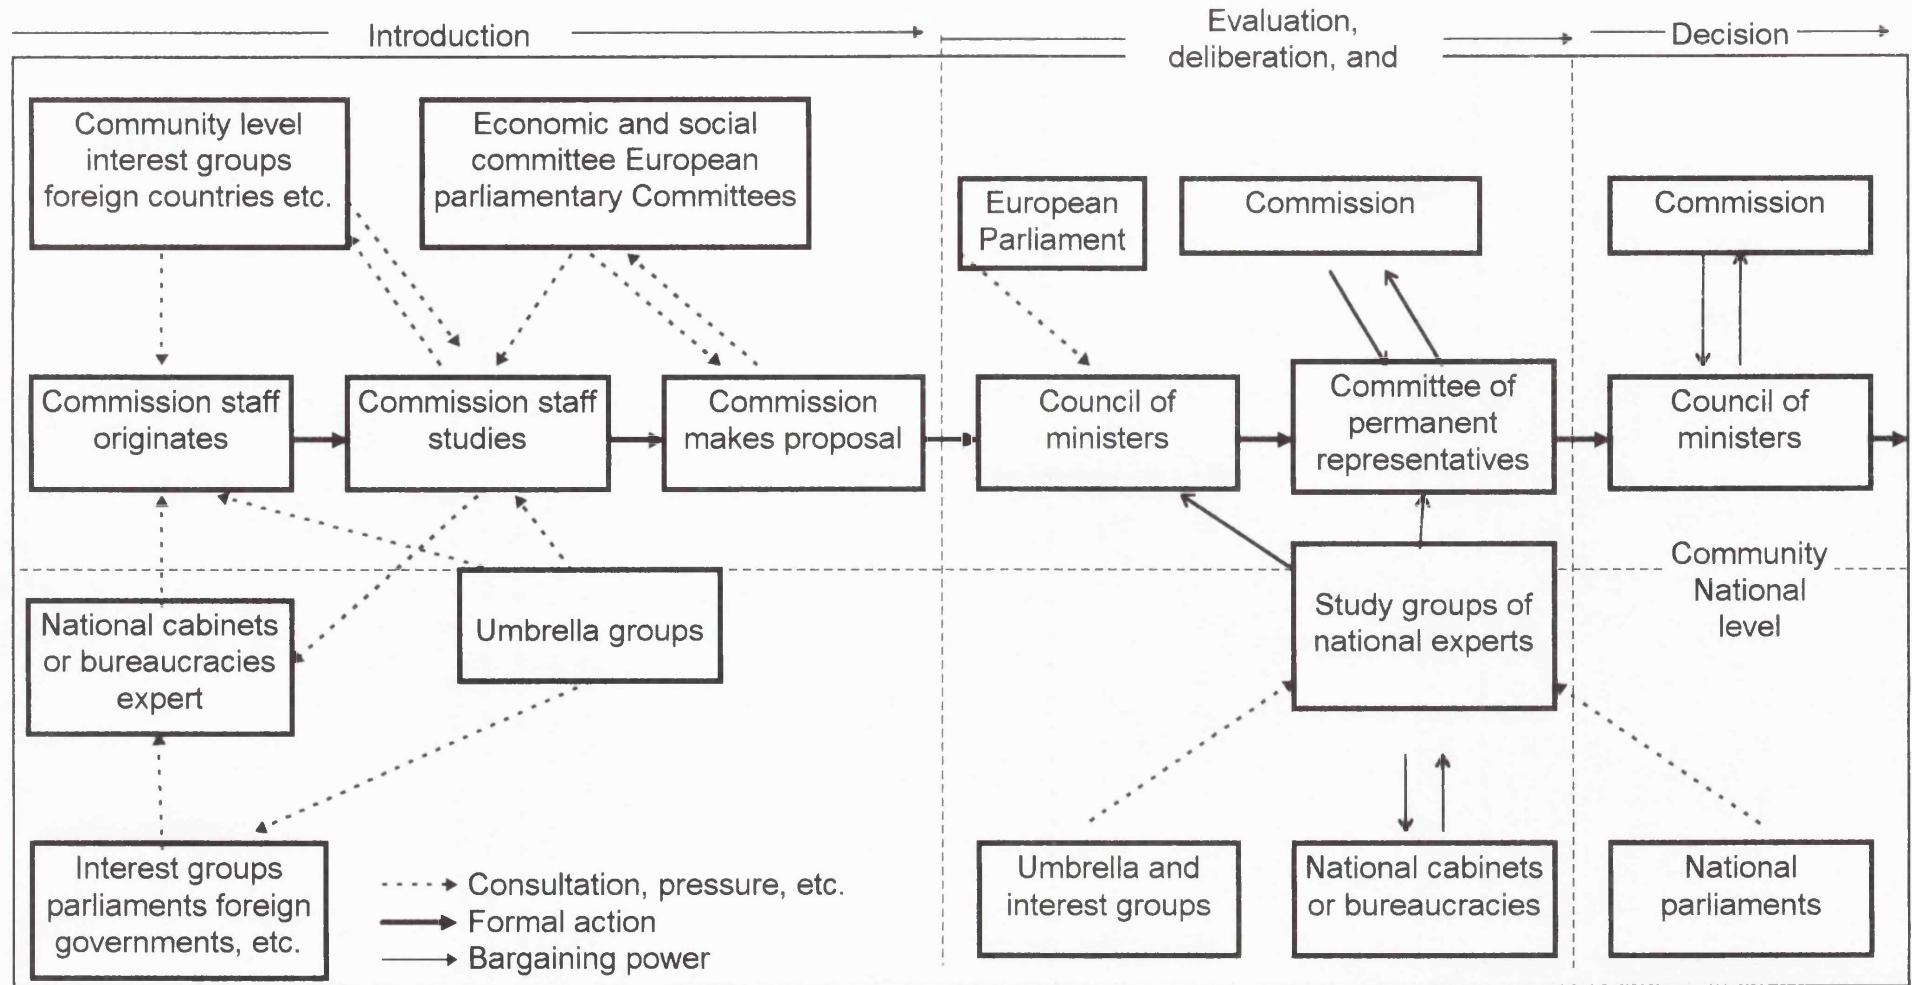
Introduction

Evaluation, deliberation, and

Decision

Community level interest groups foreign countries etc.

Economic and social committee European parliamentary Committees

European Parliament

Commission

Commission

Commission staff originates

Commission staff studies

Commission makes proposal

Council of ministers

Committee of permanent representatives

Council of ministers

Community

National level

National cabinets or bureaucracies expert

Umbrella groups

Study groups of national experts

Interest groups parliaments foreign governments, etc.

Consultation, pressure, etc.

Formal action

Bargaining power

Umbrella and interest groups

National cabinets or bureaucracies

National parliaments